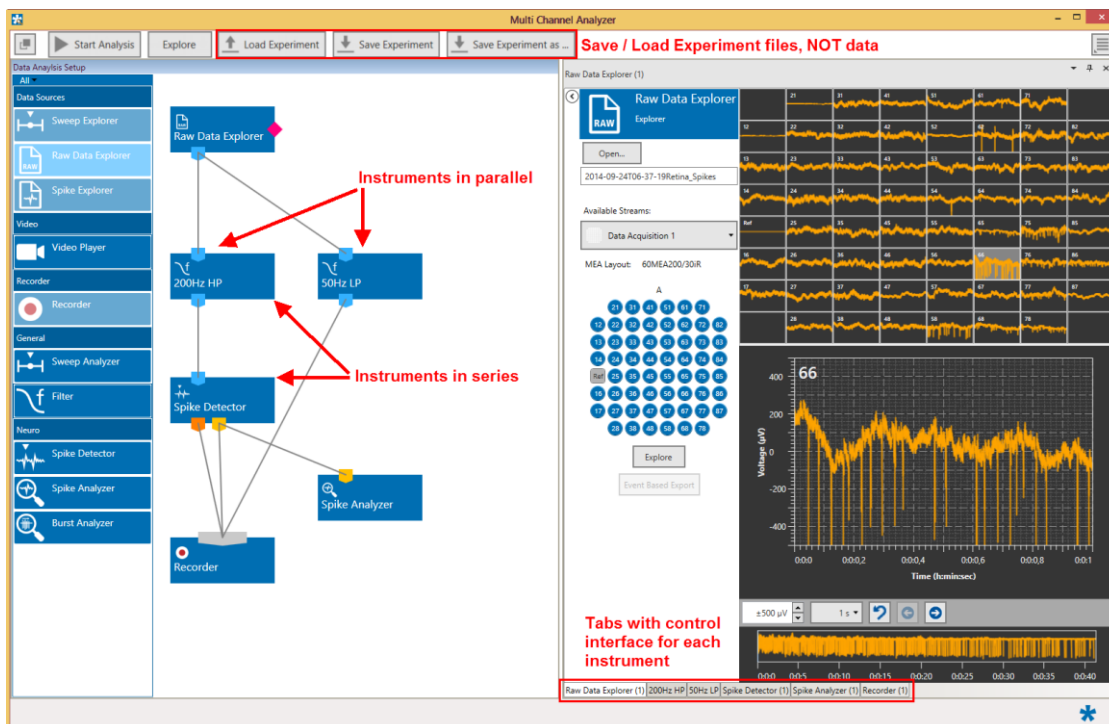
Multi Channel Analyzer

Start Analysis
Explore
Load Experiment
Save Experiment
Save Experiment as ...
Save / Load Experiment files, NOT data

Data Analysis Setup
All
Data Sources
Sweep Explorer
Raw Data Explorer
Spike Explorer
Video
Video Player
Recorder
Recorder
General
Sweep Analyzer
Filter
Neuro
Spike Detector
Spike Analyzer
Burst Analyzer

Raw Data Explorer
Instruments in parallel
200Hz HP
50Hz LP
Instruments in series
Spike Detector
Spike Analyzer
Recorder

Raw Data Explorer (1)
Raw Data Explorer
Explorer
Open...
2014-09-24T06-37-19Retina_Spikes
Available Streams:
Data Acquisition 1
MEA Layout: 60MEA200/30iR
A
21 31 41 51 61 71
12 22 32 42 52 62 72 82
13 23 33 43 53 63 73 83
14 24 34 44 54 64 74 84
Ref 25 35 45 55 65 75 85
16 26 36 46 56 66 76 86
17 27 37 47 57 67 77 87
28 38 48 58 68 78
Explore
Event Based Export

21 31 41 51 61 71
12 22 32 42 52 62 72 82
13 23 33 43 53 63 73 83
14 24 34 44 54 64 74 84
Ref 25 35 45 55 65 75 85
16 26 36 46 56 66 76 86
17 27 37 47 57 67 77 87
28 38 48 58 68 78

66
400
200
0
-200
-400
Voltage (µV)
0:0:0 0:0:0,2 0:0:0,4 0:0:0,6 0:0:0,8 0:0:1
Time (h:min:sec)
±500 µV
1 s
0:00 0:05 0:10 0:15 0:20 0:25 0:30 0:35 0:40

Tabs with control interface for each instrument

Raw Data Explorer (1) | 200Hz HP | 50Hz LP | Spike Detector (1) | Spike Analyzer (1) | Recorder (1)